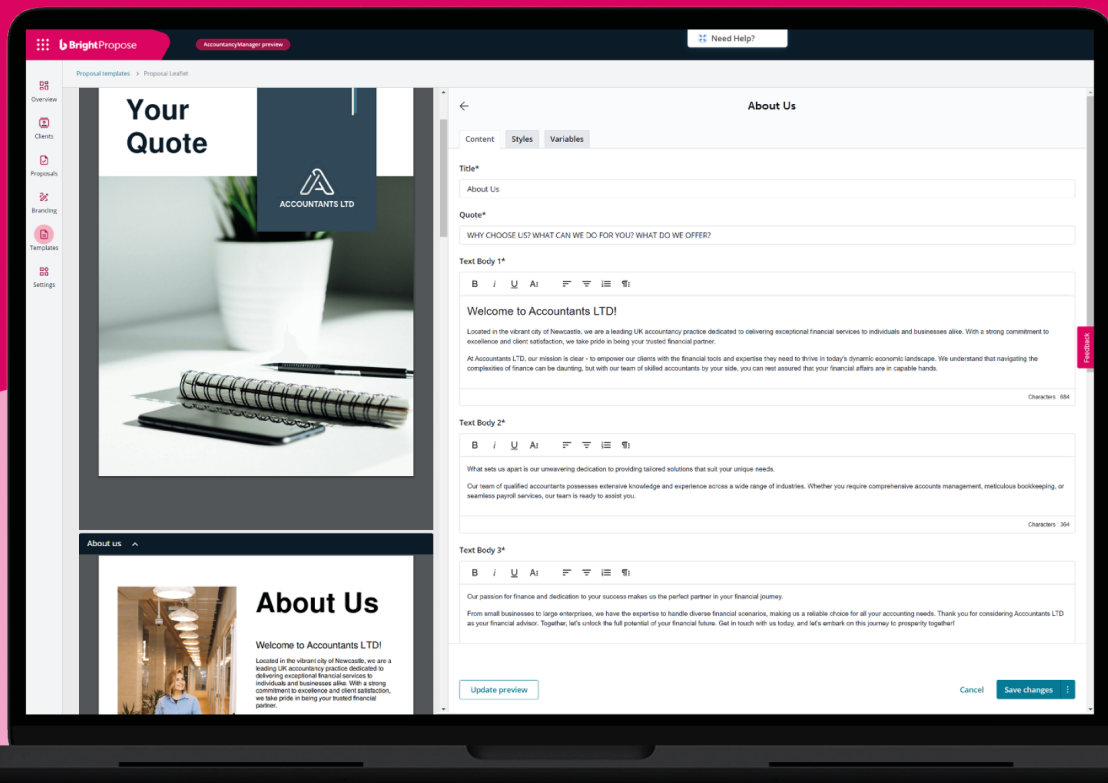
BrightPropose
AccountancyManager preview
Need Help?

Overview
Clients
Proposals
Branding
Templates
Settings

Proposal templates > Proposal Leaflet

Your Quote

ACCOUNTANTS LTD

About us

About Us

Welcome to Accountants LTD!

Located in the vibrant city of Newcastle, we are a leading UK accountancy practice dedicated to delivering exceptional financial services to individuals and businesses alike. With a strong commitment to excellence and client satisfaction, we take pride in being your trusted financial partner.

About Us

Content Styles Variables

Title*
About Us

Quote*
WHY CHOOSE US? WHAT CAN WE DO FOR YOU? WHAT DO WE OFFER?

Text Body 1*

Welcome to Accountants LTD!

Located in the vibrant city of Newcastle, we are a leading UK accountancy practice dedicated to delivering exceptional financial services to individuals and businesses alike. With a strong commitment to excellence and client satisfaction, we take pride in being your trusted financial partner.

At Accountants LTD, our mission is clear - to empower our clients with the financial tools and expertise they need to thrive in today's dynamic economic landscape. We understand that navigating the complexities of finance can be daunting, but with our team of skilled accountants by your side, you can rest assured that your financial affairs are in capable hands.

Characters : 684

Text Body 2*

What sets us apart is our unwavering dedication to providing tailored solutions that suit your unique needs.

Our team of qualified accountants possesses extensive knowledge and experience across a wide range of industries. Whether you require comprehensive accounts management, meticulous bookkeeping, or seamless payroll services, our team is ready to assist you.

Characters : 364

Text Body 3*

Our passion for finance and dedication to your success makes us the perfect partner in your financial journey.

From small businesses to large enterprises, we have the expertise to handle diverse financial scenarios, making us a reliable choice for all your accounting needs. Thank you for considering Accountants LTD as your financial advisor. Together, let's unlock the full potential of your financial future. Get in touch with us today, and let's embark on this journey to prosperity together!

Feedback

Update preview
Cancel
Save changes